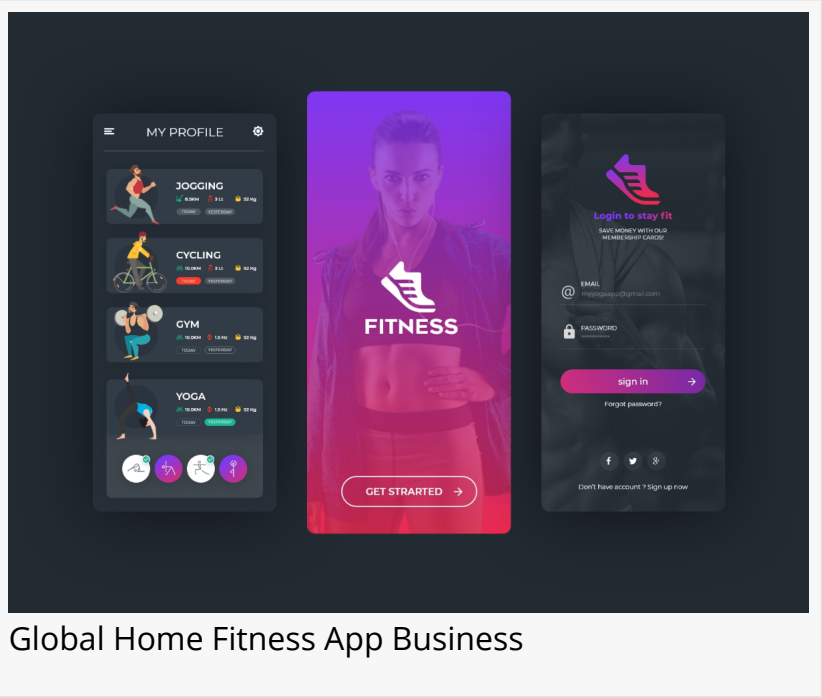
MY PROFILE

JOGGING
8.5KM 3 Lt 52 Kg
TODAY YESTERDAY

CYCLING
10.0KM 3 Lt 52 Kg
TODAY YESTERDAY

GYM
10.0KM 1.5 Hz 52 Kg
TODAY YESTERDAY

YOGA
10.0KM 1.5 Hz 52 Kg
TODAY YESTERDAY

FITNESS

GET STRARTED

Login to stay fit
SAVE MONEY WITH OUR MEMBERSHIP CARDS!

EMAIL
myyogaapp@gmail.com

PASSWORD
**********

sign in

Forgot password?

Don't have account ? Sign up now

Global Home Fitness App Business